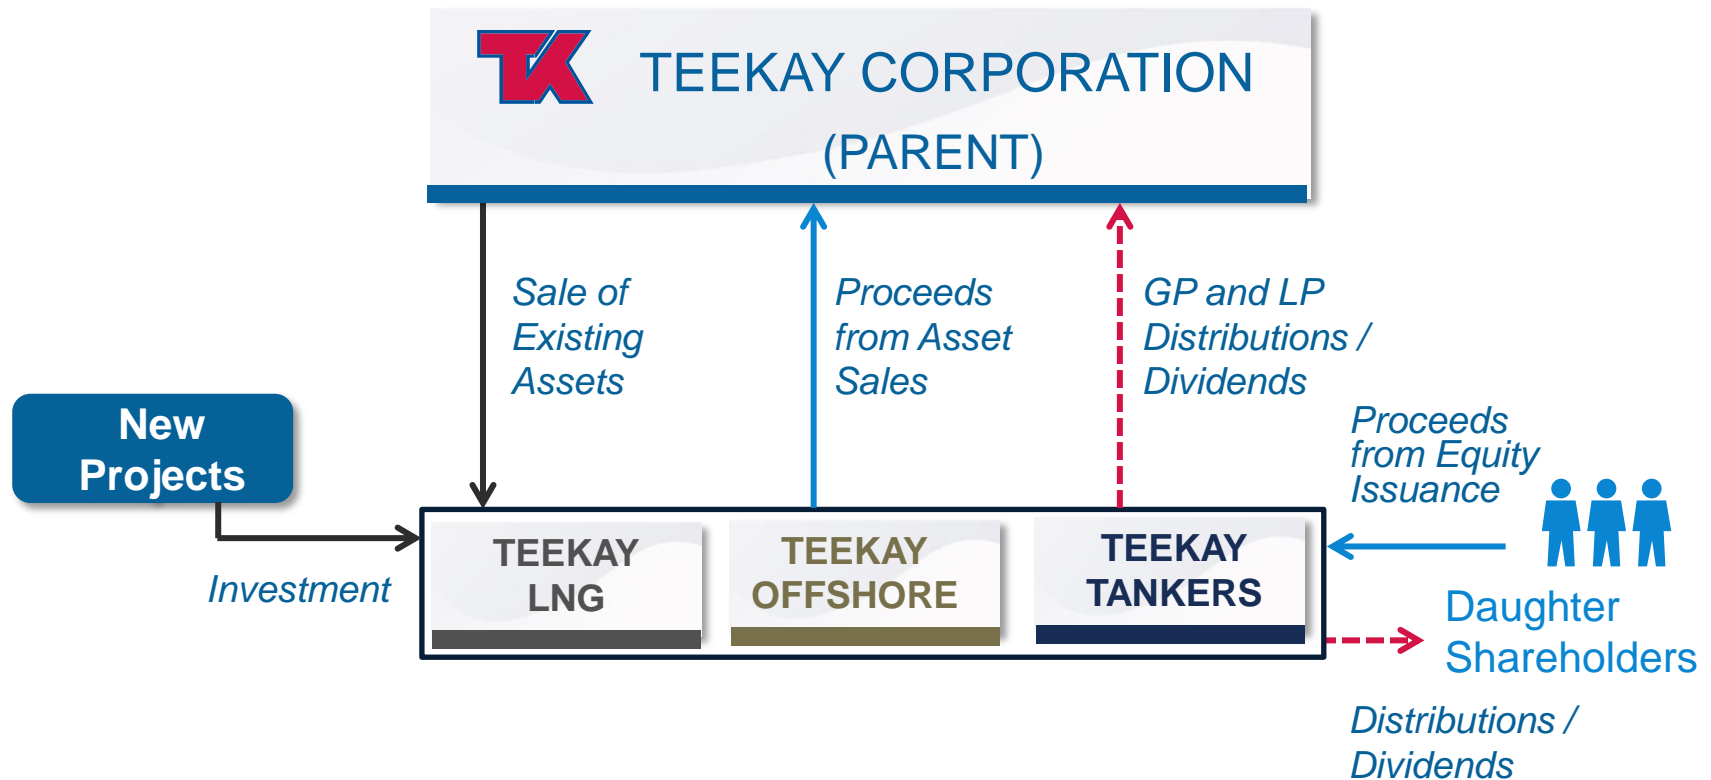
TK TEEKAY CORPORATION (PARENT)

Sale of Existing Assets

Proceeds from Asset Sales

GP and LP Distributions / Dividends

New Projects

Proceeds from Equity Issuance

TEEKAY LNG

TEEKAY OFFSHORE

TEEKAY TANKERS

Investment

Daughter Shareholders

Distributions / Dividends